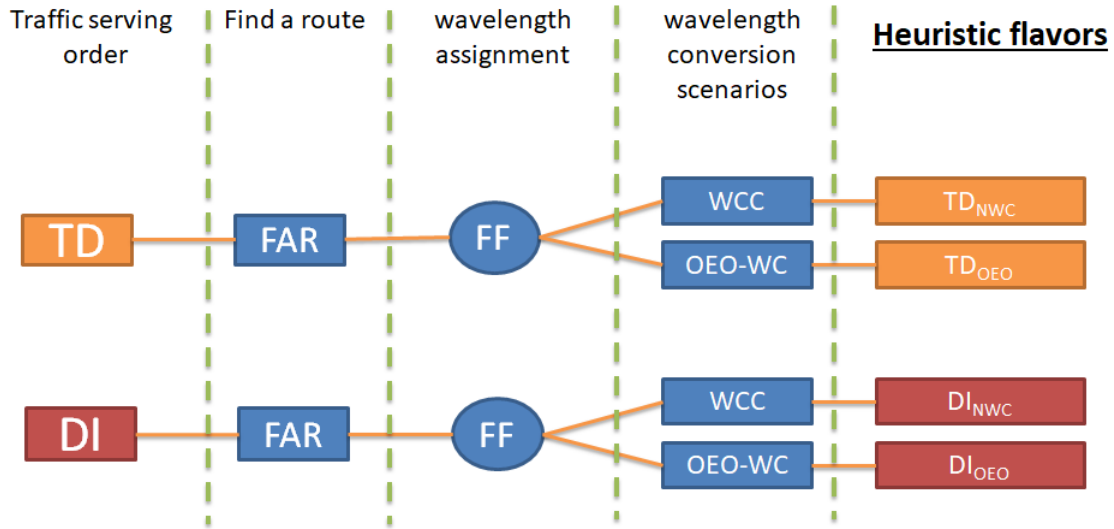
Traffic serving order

Find a route

wavelength assignment

wavelength conversion scenarios

Heuristic flavors

TD

FAR

FF

WCC

OEO-WC

$TD_{NWC}$

$TD_{OEO}$

DI

FAR

FF

WCC

OEO-WC

$DI_{NWC}$

$DI_{OEO}$